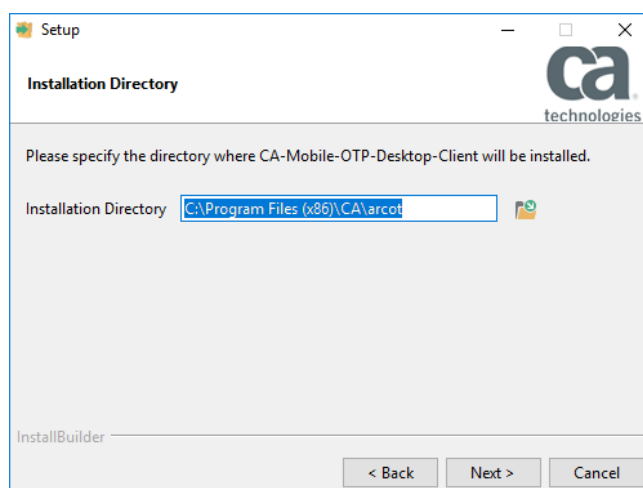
Setup

Installation Directory

ca
technologies

Please specify the directory where CA-Mobile-OTP-Desktop-Client will be installed.

Installation Directory C:\Program Files (x86)\CA\arcot

InstallBuilder

< Back Next > Cancel